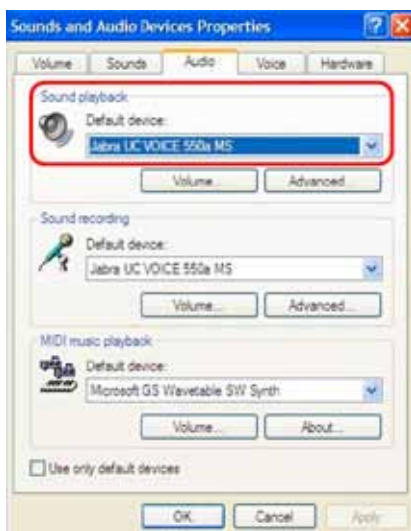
Sounds and Audio Devices Properties

?

X

Volume

Sounds

Audio

Voice

Hardware

Sound playback

Default device:

Jabra UC VOICE 550a MS

Volume...

Advanced...

Sound recording

Default device:

Jabra UC VOICE 550a MS

Volume...

Advanced...

MIDI music playback

Default device:

Microsoft GS Wavetable SW Synth

Volume...

About...

Use only default devices

OK

Cancel

Apply